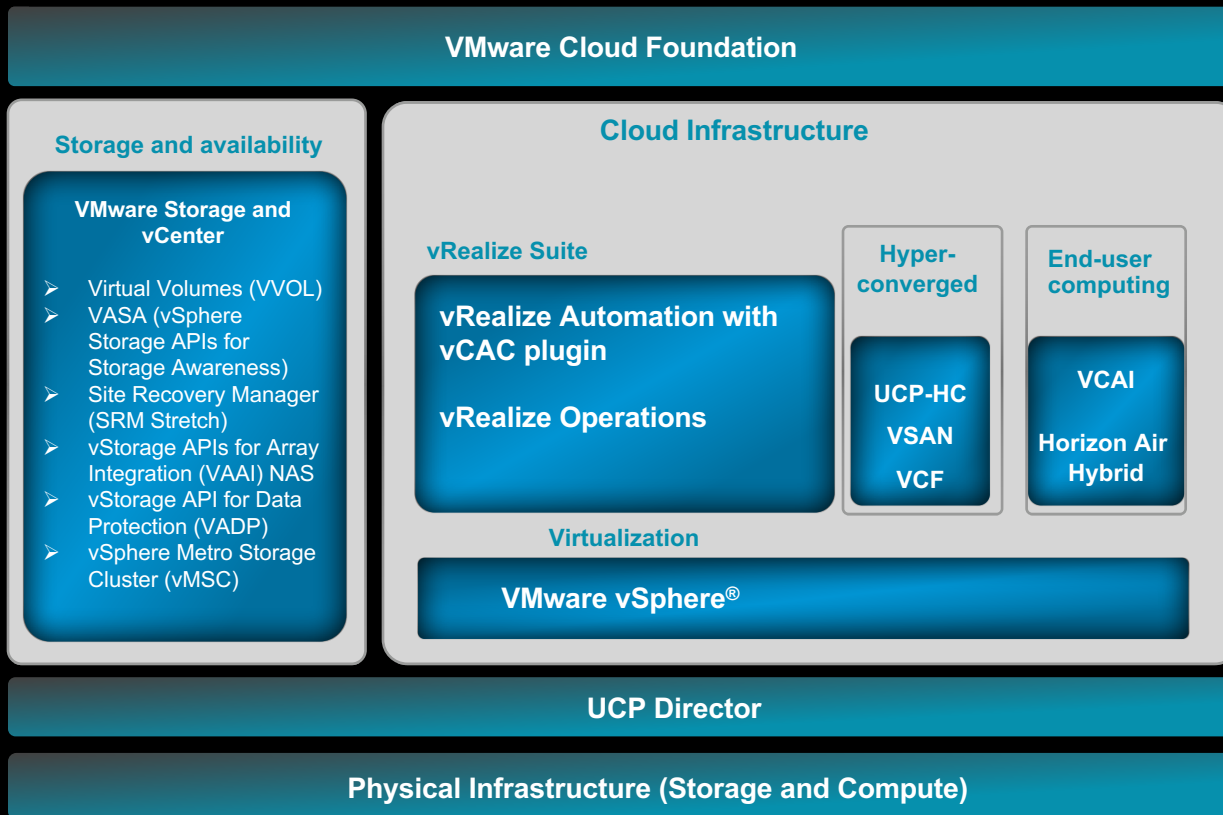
VMware Cloud Foundation

Storage and availability

VMware Storage and vCenter

- Virtual Volumes (VVOL)
- VASA (vSphere Storage APIs for Storage Awareness)
- Site Recovery Manager (SRM Stretch)
- vStorage APIs for Array Integration (VAAI) NAS
- vStorage API for Data Protection (VADP)
- vSphere Metro Storage Cluster (vMSC)

Cloud Infrastructure

vRealize Suite

vRealize Automation with vCAC plugin

vRealize Operations

Hyper-converged

UCP-HC

VSAN

VCF

End-user computing

VCAI

Horizon Air Hybrid

Virtualization

VMware vSphere®

UCP Director

Physical Infrastructure (Storage and Compute)